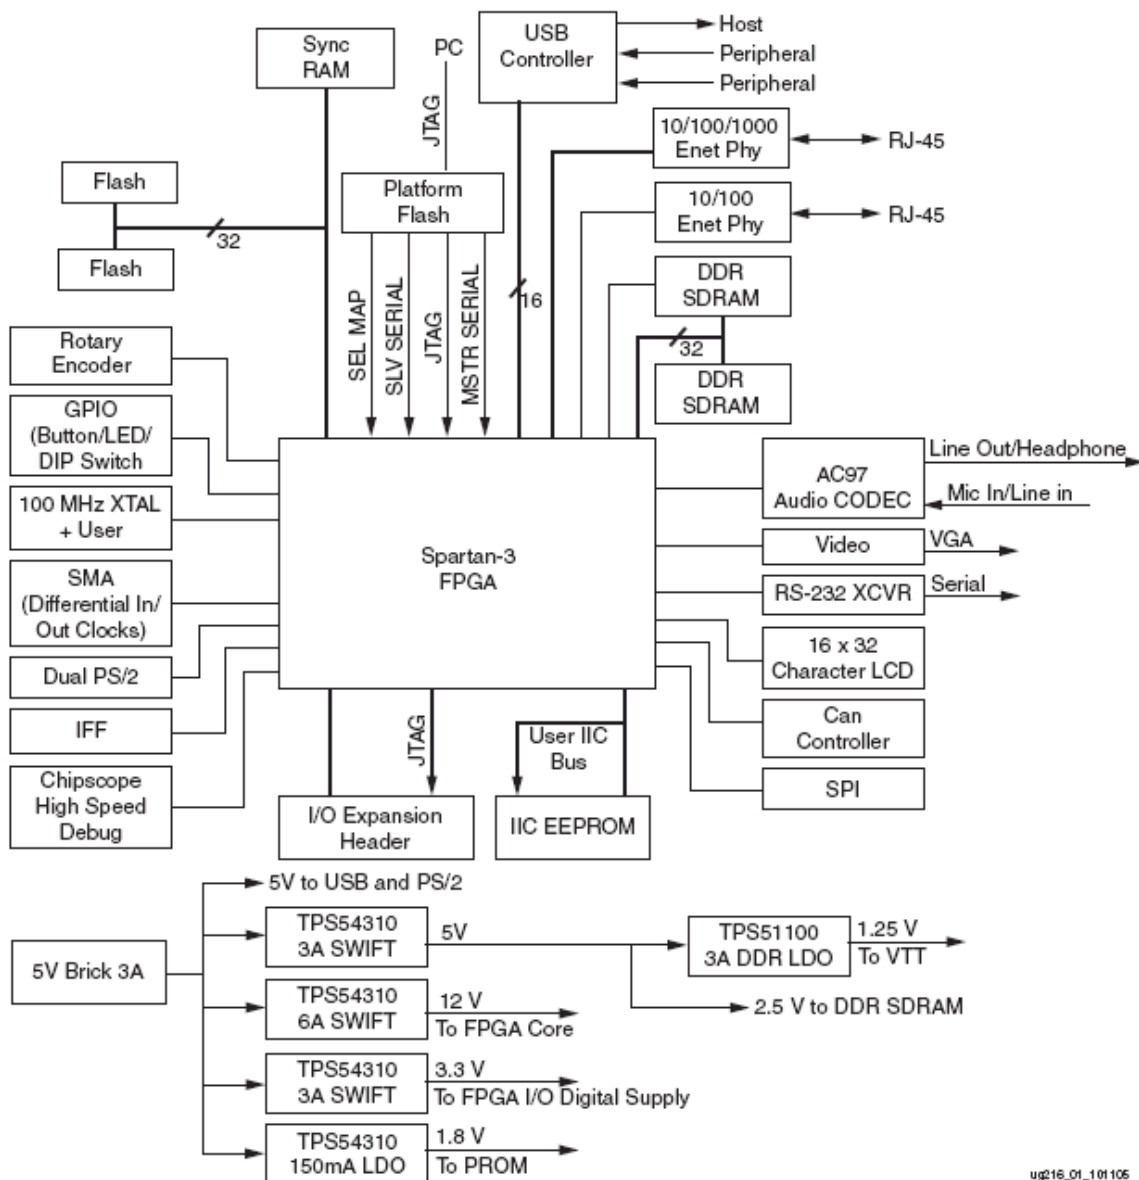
Sync RAM

PC

JTAG

USB Controller

Host

Peripheral

Peripheral

10/100/1000 Enet Phy

RJ-45

Flash

32

Flash

Platform Flash

10/100 Enet Phy

RJ-45

16

DDR SDRAM

32

DDR SDRAM

SEL MAP

SLV SERIAL

JTAG

MSTR SERIAL

Rotary Encoder

GPIO (Button/LED/ DIP Switch

100 MHz XTAL + User

SMA (Differential In/ Out Clocks)

Dual PS/2

IFF

Chipscope High Speed Debug

Spartan-3 FPGA

AC97 Audio CODEC

Line Out/Headphone

Mic In/Line in

Video

VGA

RS-232 XCVR

Serial

16 x 32 Character LCD

Can Controller

SPI

JTAG

User IIC Bus

I/O Expansion Header

IIC EEPROM

5V to USB and PS/2

5V Brick 3A

TPS54310 3A SWIFT

5V

TPS51100 3A DDR LDO

1.25 V To VTT

2.5 V to DDR SDRAM

TPS54310 6A SWIFT

12 V To FPGA Core

TPS54310 3A SWIFT

3.3 V To FPGA I/O Digital Supply

TPS54310 150mA LDO

1.8 V To PROM

ug216_01_101105